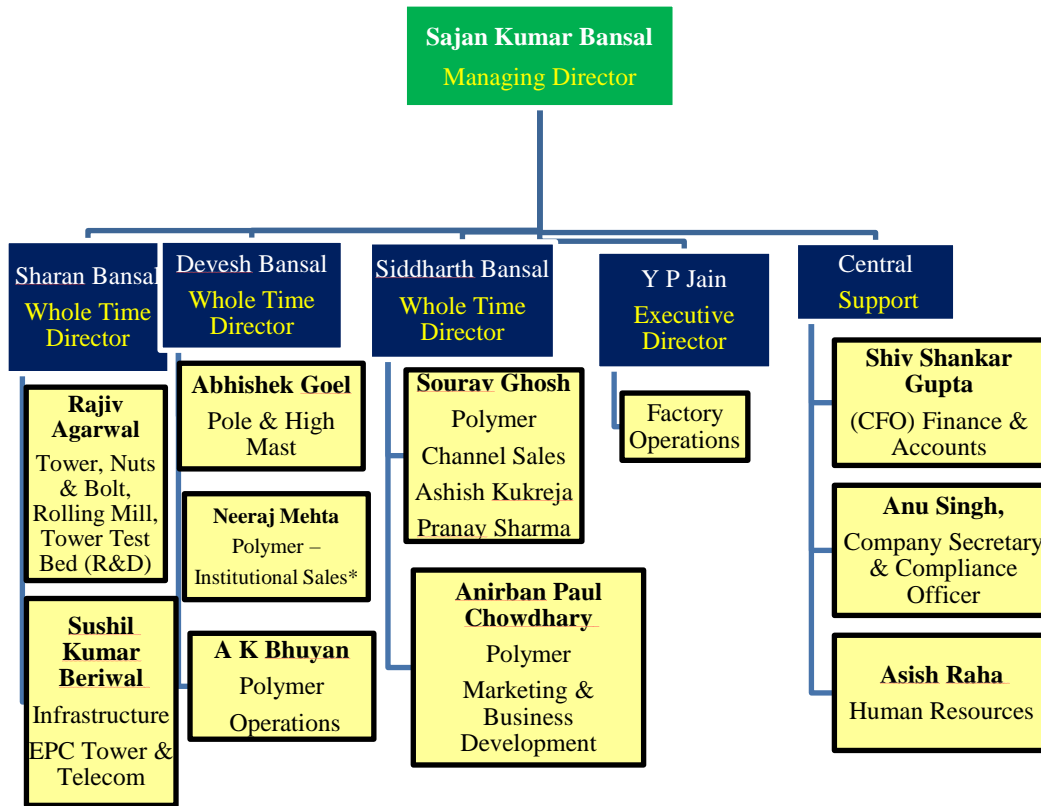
Sajan Kumar Bansal
Managing Director

Sharan Bansal
Whole Time Director

Rajiv Agarwal
Tower, Nuts & Bolt, Rolling Mill, Tower Test Bed (R&D)

Sushil Kumar Beriwal
Infrastructure
EPC Tower & Telecom

Devesh Bansal
Whole Time Director

Abhishek Goel
Pole & High Mast

Neeraj Mehta
Polymer – Institutional Sales*

A K Bhuyan
Polymer
Operations

Siddharth Bansal
Whole Time Director

Sourav Ghosh
Polymer
Channel Sales
Ashish Kukreja
Pranay Sharma

Anirban Paul Chowdhary
Polymer
Marketing & Business Development

Y P Jain
Executive Director

Factory Operations

Central
Support

Shiv Shankar Gupta
(CFO) Finance & Accounts

Anu Singh,
Company Secretary & Compliance Officer

Asish Raha
Human Resources